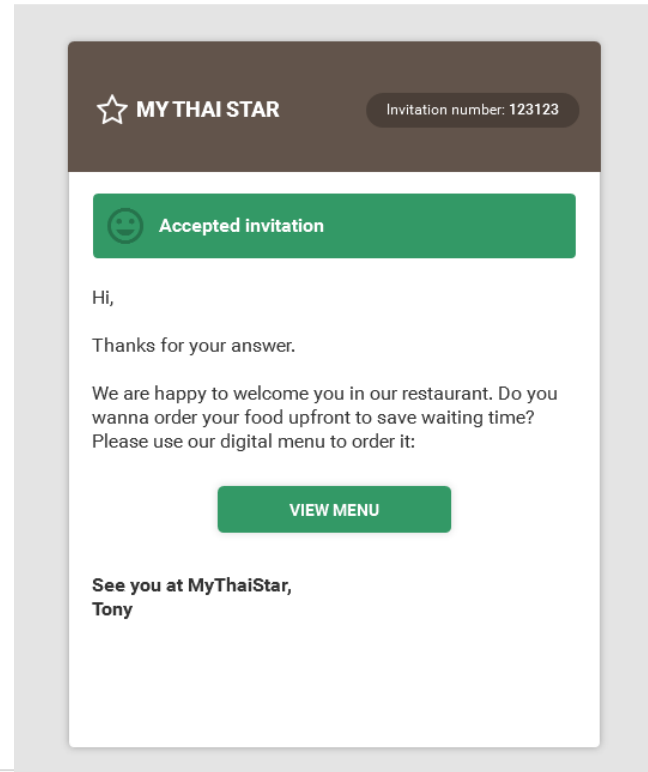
MY THAI STAR

Invitation number: 123123

Accepted invitation

Hi,

Thanks for your answer.

We are happy to welcome you in our restaurant. Do you wanna order your food upfront to save waiting time? Please use our digital menu to order it:

VIEW MENU

See you at MyThaiStar,
Tony